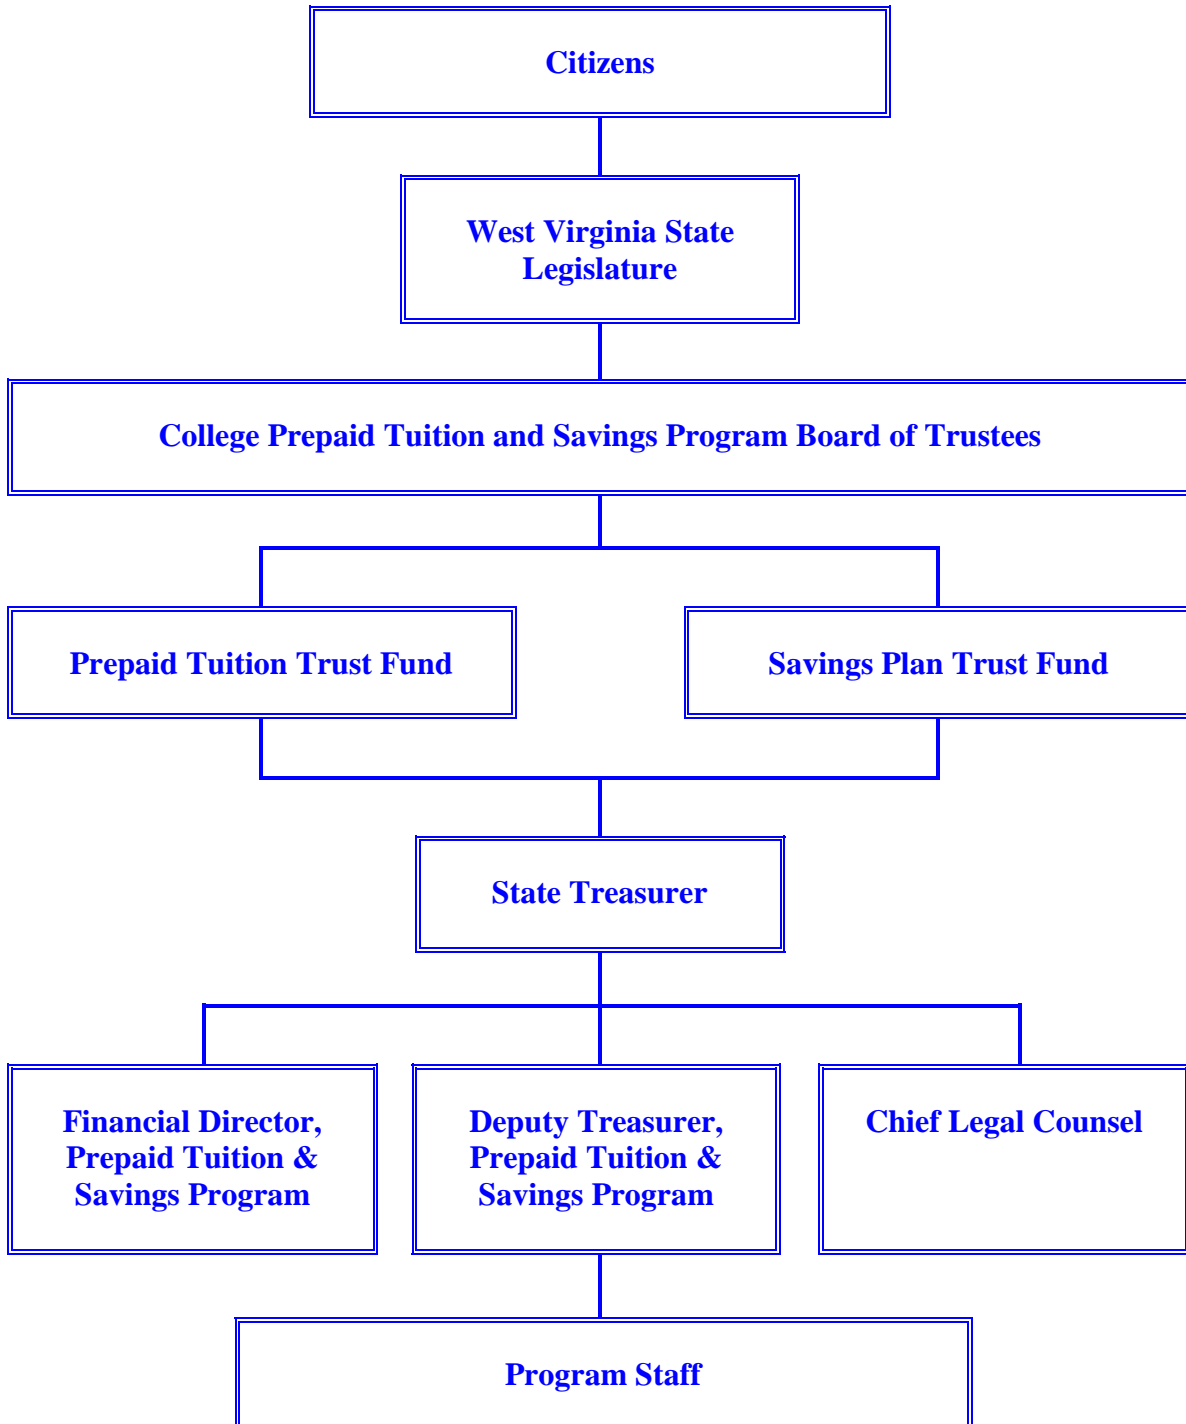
Citizens

West Virginia State Legislature

College Prepaid Tuition and Savings Program Board of Trustees

Prepaid Tuition Trust Fund

Savings Plan Trust Fund

State Treasurer

Financial Director, Prepaid Tuition & Savings Program

Deputy Treasurer, Prepaid Tuition & Savings Program

Chief Legal Counsel

Program Staff